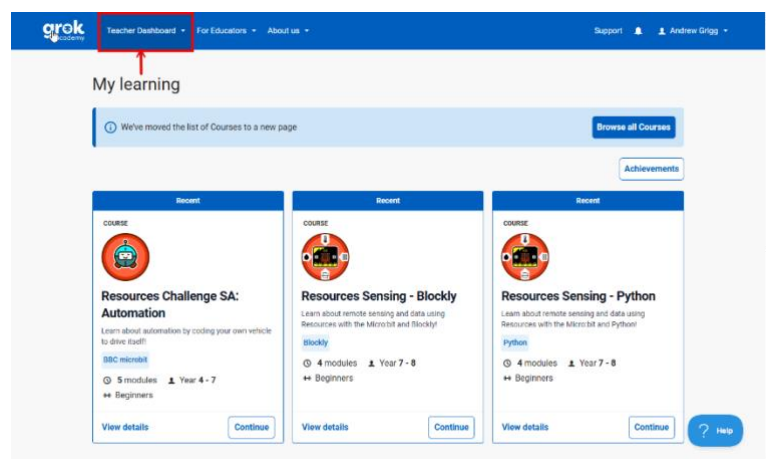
grok academy

Teacher Dashboard ▾ For Educators ▾ About us ▾

Support Andrew Grigg ▾

My learning

We've moved the list of Courses to a new page

Browse all Courses

Achievements

Recent

COURSE

Resources Challenge SA: Automation

Learn about automation by coding your own vehicle to drive itself!

BBC microbit

5 modules Year 4 - 7

Beginners

View details Continue

Recent

COURSE

Resources Sensing - Blockly

Learn about remote sensing and data using Resources with the Micro:bit and Blockly!

Blockly

4 modules Year 7 - 8

Beginners

View details Continue

Recent

COURSE

Resources Sensing - Python

Learn about remote sensing and data using Resources with the Micro:bit and Python!

Python

4 modules Year 7 - 8

Beginners

View details Continue

Help